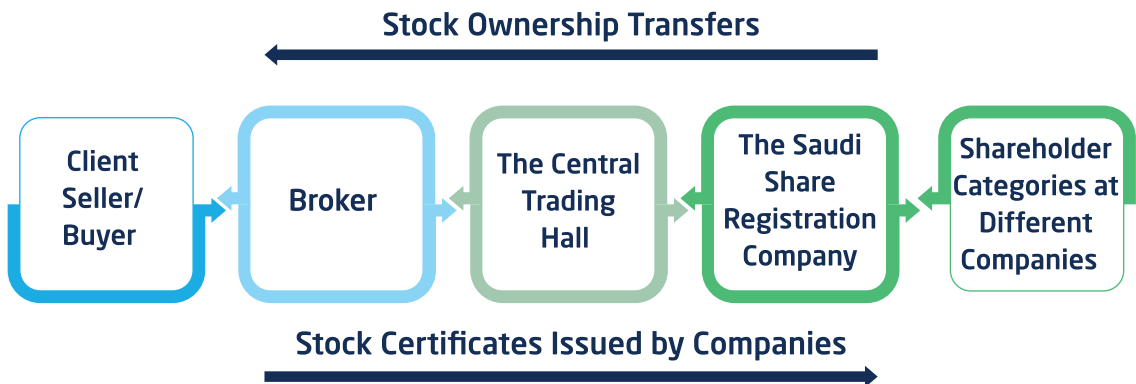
Stock Ownership Transfers

Client Seller/ Buyer

Broker

The Central Trading Hall

The Saudi Share Registration Company

Shareholder Categories at Different Companies

Stock Certificates Issued by Companies